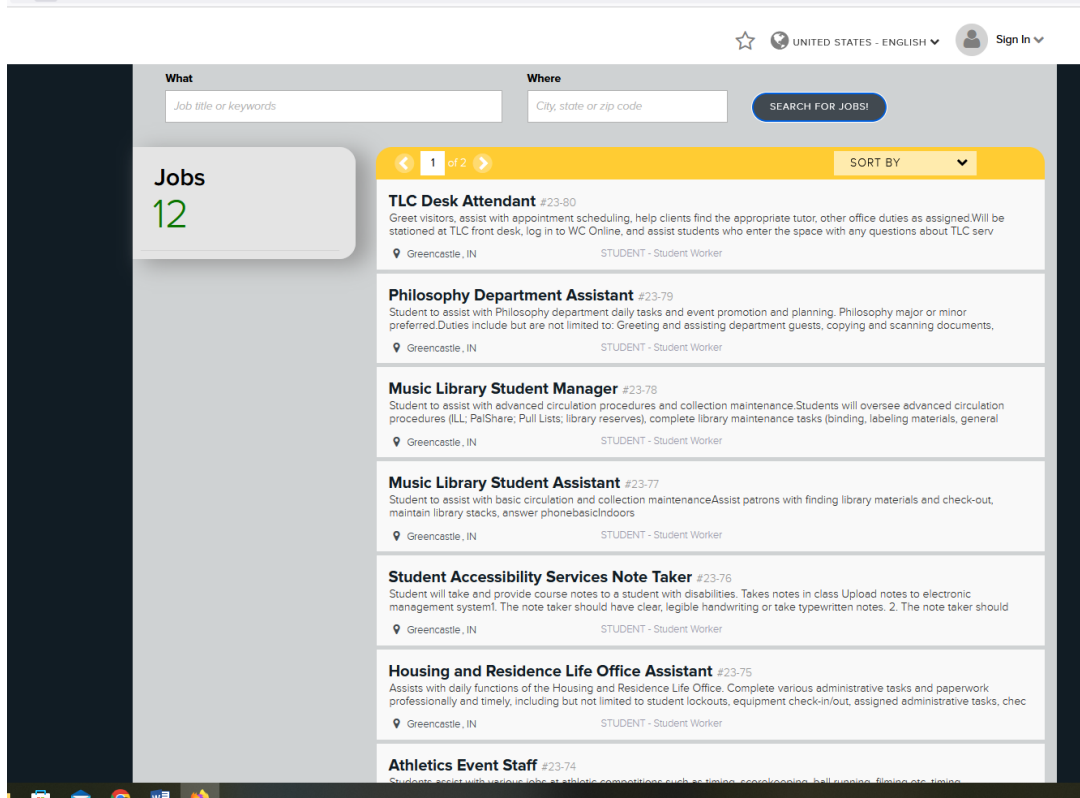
UNITED STATES - ENGLISH
Sign In

What
Job title or keywords
Where
City, state or zip code
SEARCH FOR JOBS!

Jobs
12

1 of 2
SORT BY

TLC Desk Attendant #23-80
Greet visitors, assist with appointment scheduling, help clients find the appropriate tutor, other office duties as assigned.Will be stationed at TLC front desk, log in to WC Online, and assist students who enter the space with any questions about TLC serv
Greencastle , IN
STUDENT - Student Worker

Philosophy Department Assistant #23-79
Student to assist with Philosophy department daily tasks and event promotion and planning. Philosophy major or minor preferred.Duties include but are not limited to: Greeting and assisting department guests, copying and scanning documents,
Greencastle , IN
STUDENT - Student Worker

Music Library Student Manager #23-78
Student to assist with advanced circulation procedures and collection maintenance.Students will oversee advanced circulation procedures (ILL; PalShare; Pull Lists; library reserves), complete library maintenance tasks (binding, labeling materials, general
Greencastle , IN
STUDENT - Student Worker

Music Library Student Assistant #23-77
Student to assist with basic circulation and collection maintenanceAssist patrons with finding library materials and check-out, maintain library stacks, answer phonebasicIndoors
Greencastle , IN
STUDENT - Student Worker

Student Accessibility Services Note Taker #23-76
Student will take and provide course notes to a student with disabilities. Takes notes in class Upload notes to electronic management system1. The note taker should have clear, legible handwriting or take typewritten notes. 2. The note taker should
Greencastle , IN
STUDENT - Student Worker

Housing and Residence Life Office Assistant #23-75
Assists with daily functions of the Housing and Residence Life Office. Complete various administrative tasks and paperwork professionally and timely, including but not limited to student lockouts, equipment check-in/out, assigned administrative tasks, chec
Greencastle , IN
STUDENT - Student Worker

Athletics Event Staff #23-74
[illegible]